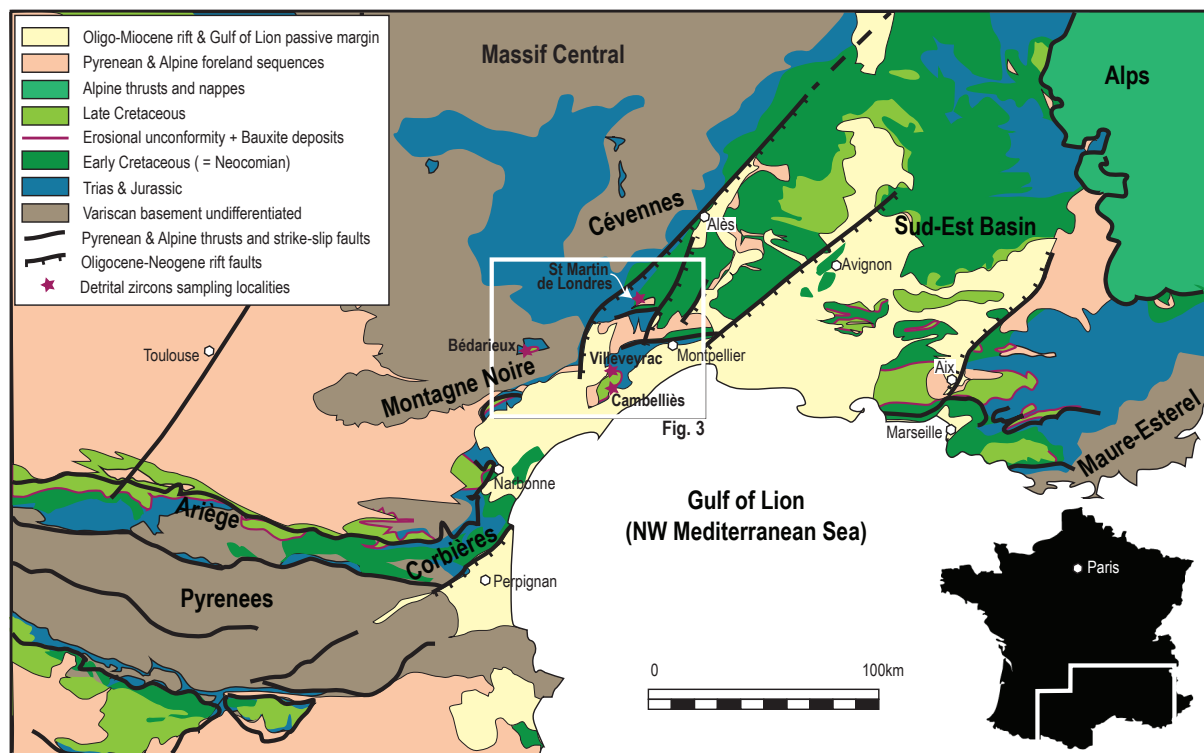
Oligo-Miocene rift & Gulf of Lion passive margin
Pyrenean & Alpine foreland sequences
Alpine thrusts and nappes
Late Cretaceous
Erosional unconformity + Bauxite deposits
Early Cretaceous ( = Neocomian)
Trias & Jurassic
Variscan basement undifferentiated
Pyrenean & Alpine thrusts and strike-slip faults
Oligocene-Neogene rift faults
Detrital zircons sampling localities

Massif Central
Alps
Cévennes
Alès
Sud-Est Basin
Avignon
St Martin de Londres
Bédarieux
Villeveyrac
Montpellier
Cambelliès
Toulouse
Montagne Noire
Fig. 3
Aix
Marseille
Maure-Esterel
Narbonne
Gulf of Lion
(NW Mediterranean Sea)
Ariège
Corbières
Perpignan
Pyrenees
Paris
0
100km